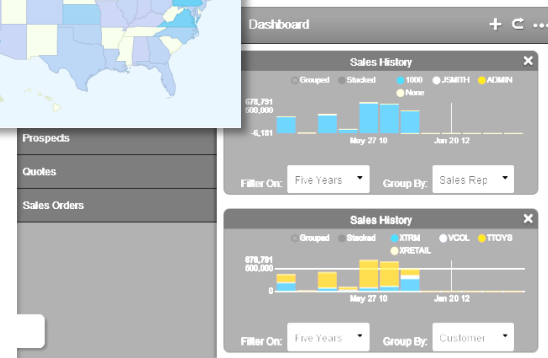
Dashboard

Prospects

Quotes

Sales Orders

Sales History

Grouped Stacked 1000 JSMITH ADMIN None

678,791
500,000
-6,181

May 27 10 Jan 20 12

Filter On: Five Years

Group By: Sales Rep

Sales History

Grouped Stacked XTRM VCOL TTOYS XRETAIL

678,791
500,000
0

May 27 10 Jan 20 12

Filter On: Five Years

Group By: Customer